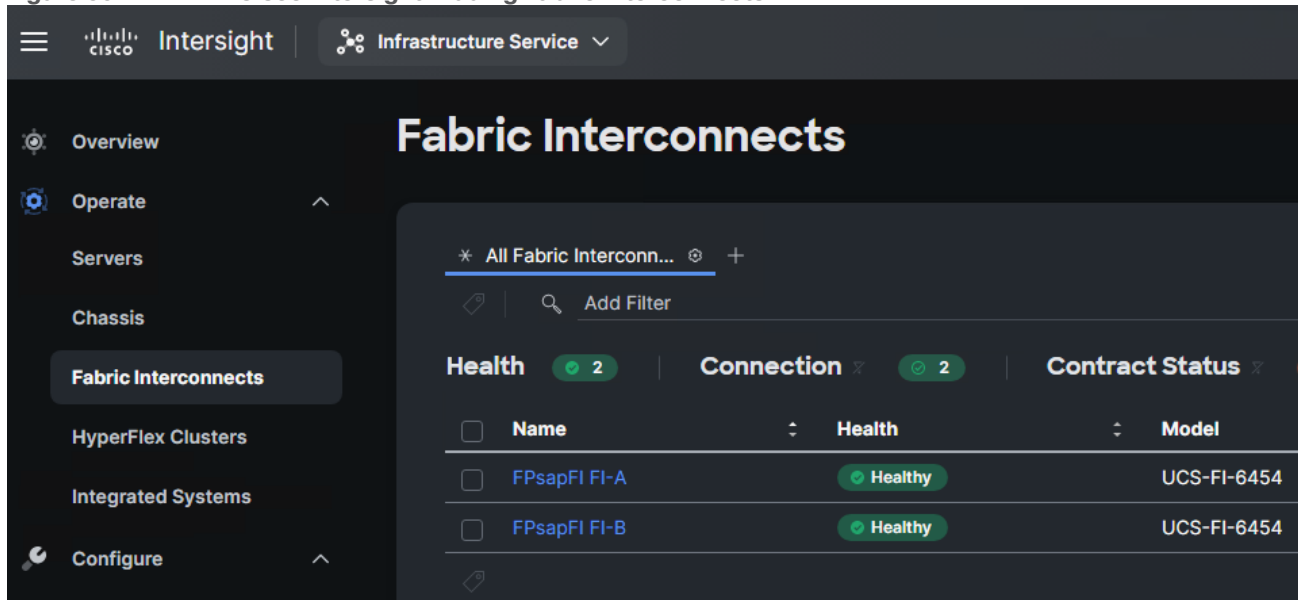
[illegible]

cisco Intersight | Infrastructure Service

Overview

Operate

Servers

Chassis

Fabric Interconnects

HyperFlex Clusters

Integrated Systems

Configure

Fabric Interconnects

All Fabric Interconn... +

Add Filter

Health 2 | Connection 2 | Contract Status

| | Name | Health | Model |
|---|---|---|---|
| | FPsapFI FI-A | Healthy | UCS-FI-6454 |
| | FPsapFI FI-B | Healthy | UCS-FI-6454 |